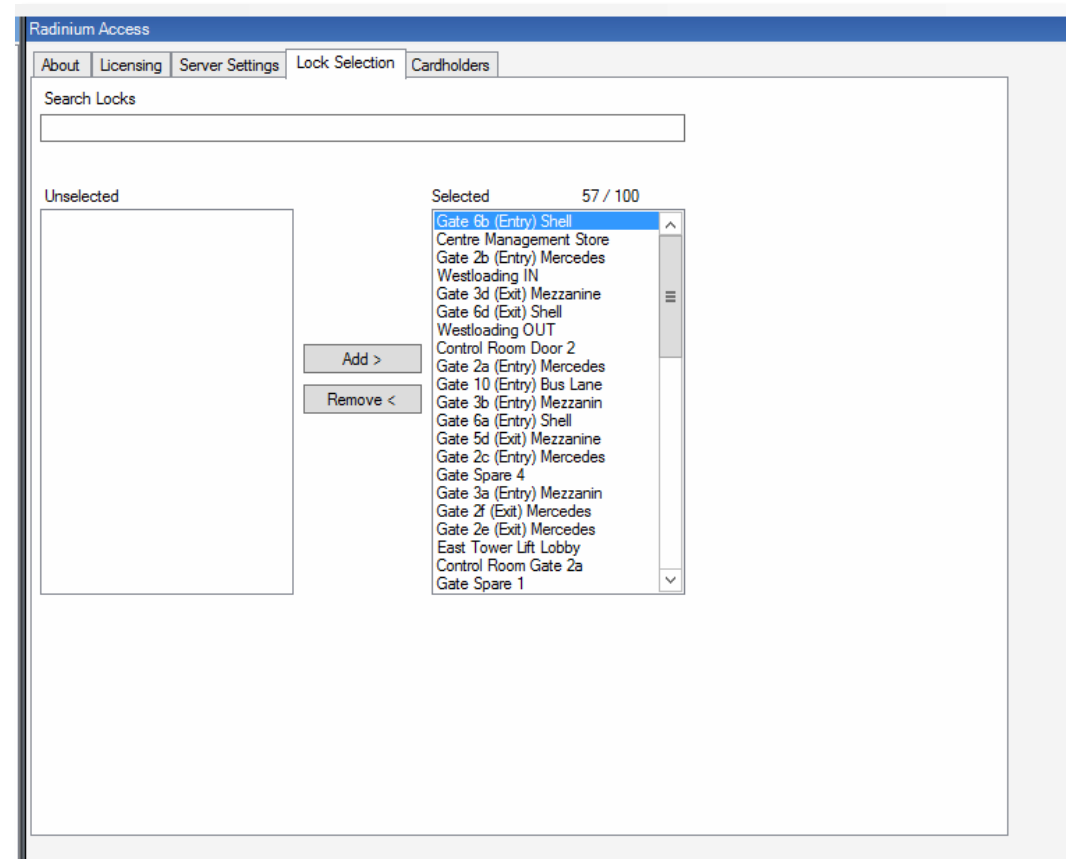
Radinium Access

About | Licensing | Server Settings | Lock Selection | Cardholders

Search Locks

Unselected

Selected 57 / 100

Gate 6b (Entry) Shell
Centre Management Store
Gate 2b (Entry) Mercedes
Westloading IN
Gate 3d (Exit) Mezzanine
Gate 6d (Exit) Shell
Westloading OUT
Control Room Door 2
Gate 2a (Entry) Mercedes
Gate 10 (Entry) Bus Lane
Gate 3b (Entry) Mezzanin
Gate 6a (Entry) Shell
Gate 5d (Exit) Mezzanine
Gate 2c (Entry) Mercedes
Gate Spare 4
Gate 3a (Entry) Mezzanin
Gate 2f (Exit) Mercedes
Gate 2e (Exit) Mercedes
East Tower Lift Lobby
Control Room Gate 2a
Gate Spare 1

Add >

Remove <